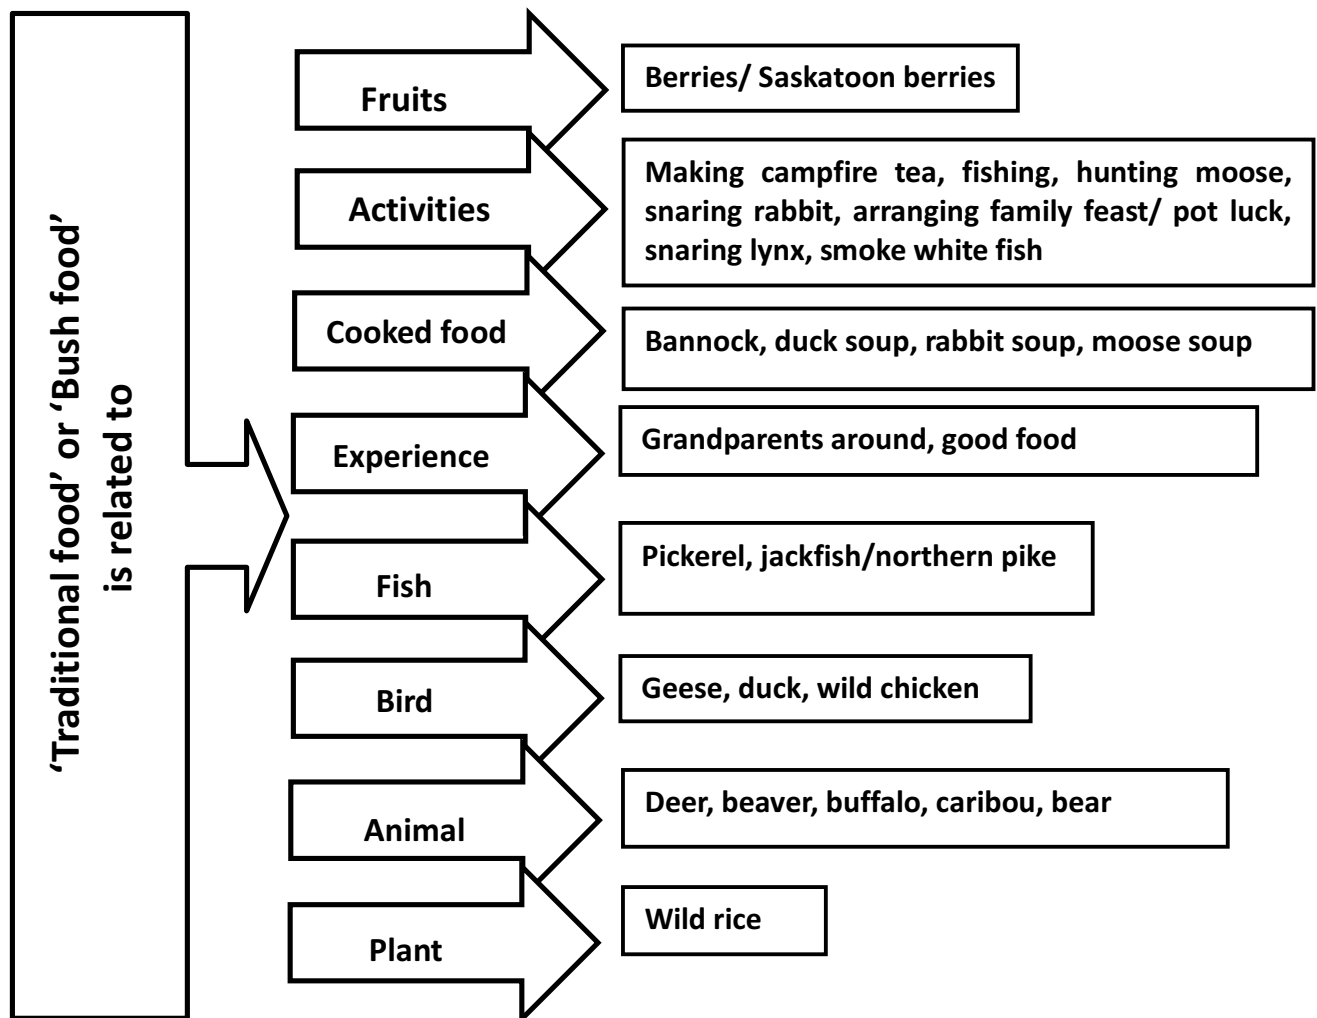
'Traditional food' or 'Bush food' is related to

Fruits
Berries/ Saskatoon berries

Activities
Making campfire tea, fishing, hunting moose, snaring rabbit, arranging family feast/ pot luck, snaring lynx, smoke white fish

Cooked food
Bannock, duck soup, rabbit soup, moose soup

Experience
Grandparents around, good food

Fish
Pickerel, jackfish/northern pike

Bird
Geese, duck, wild chicken

Animal
Deer, beaver, buffalo, caribou, bear

Plant
Wild rice